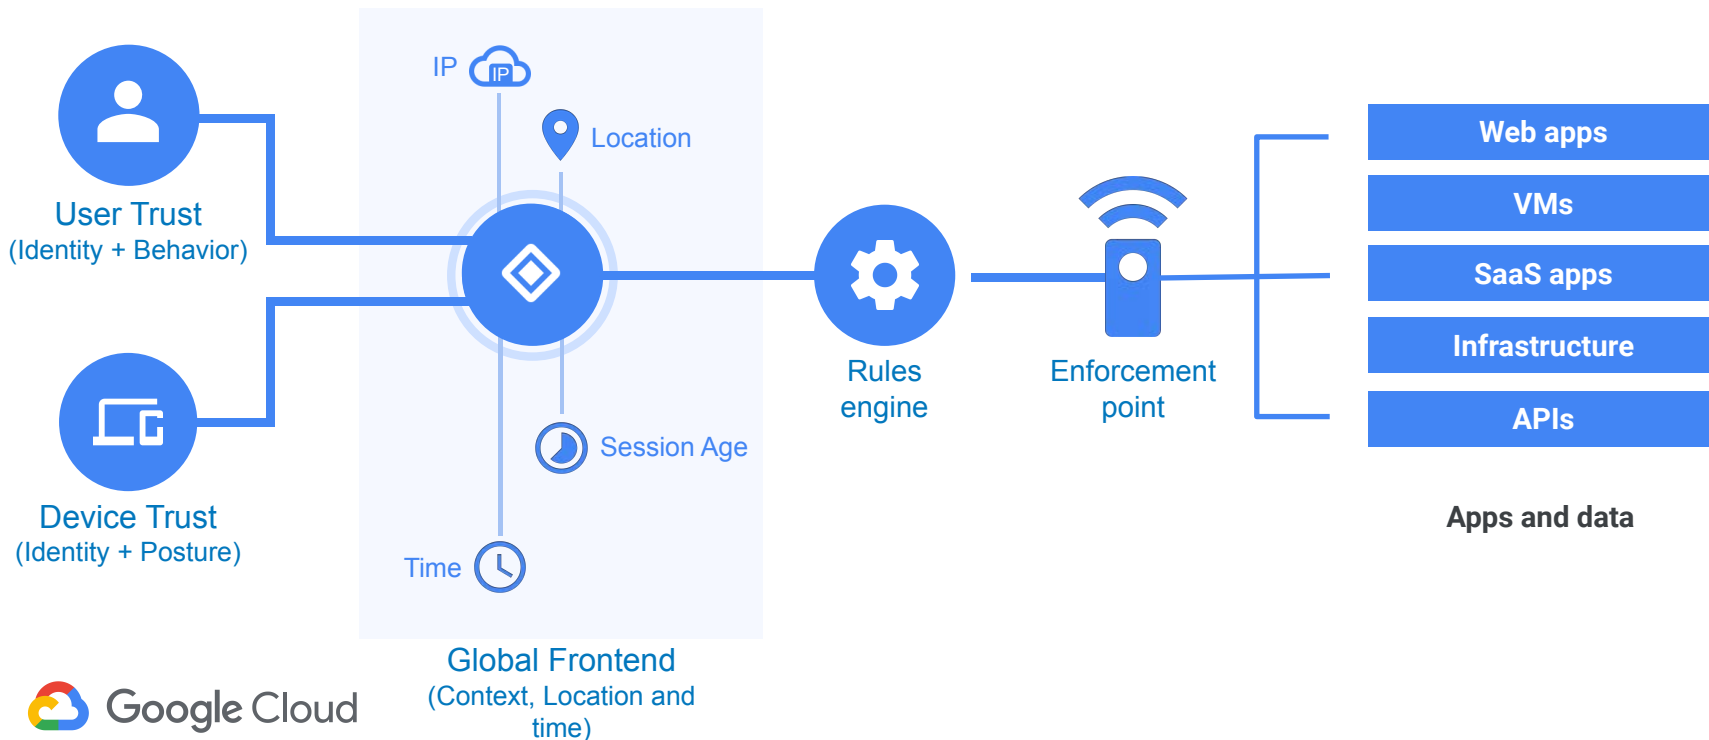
IP

IP

Location

User Trust
(Identity + Behavior)

Session Age

Device Trust
(Identity + Posture)

Time

Rules engine

Enforcement point

Web apps

VMs

SaaS apps

Infrastructure

APIs

Apps and data

Global Frontend
(Context, Location and time)

Google Cloud